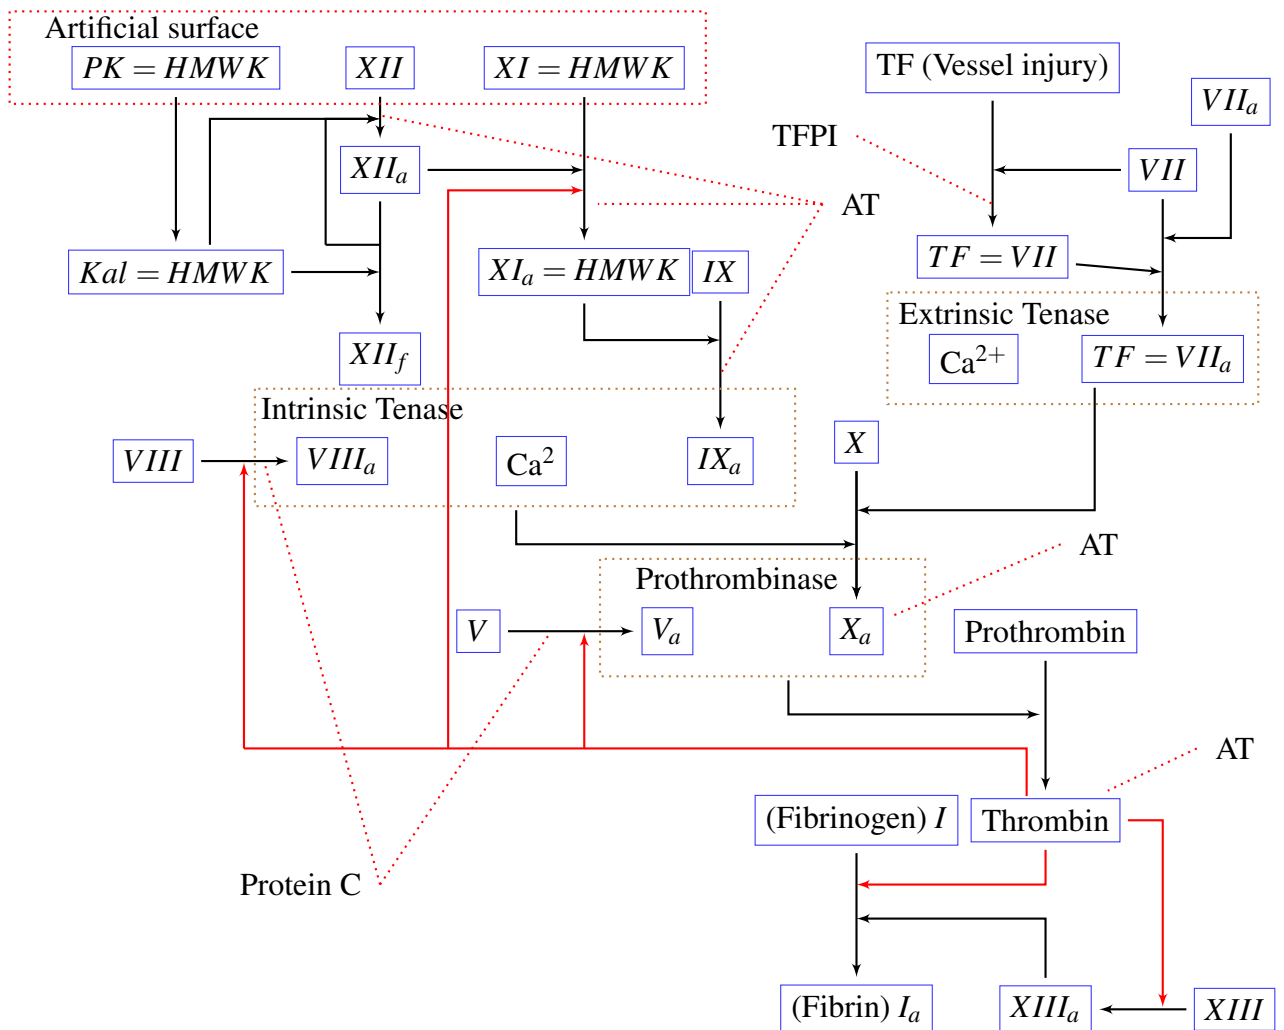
Artificial surface
$PK = HMWK$
$XII$
$XI = HMWK$
TF (Vessel injury)
$VII_a$
TFPI
$XII_a$
$VII$
AT
$Kal = HMWK$
$XI_a = HMWK$
$IX$
$TF = VII$
Extrinsic Tenase
$Ca^{2+}$
$TF = VII_a$
$XII_f$
Intrinsic Tenase
$VIII$
$VIII_a$
$Ca^2$
$IX_a$
$X$
AT
Prothrombinase
$V$
$V_a$
$X_a$
Prothrombin
AT
(Fibrinogen) $I$
Thrombin
Protein C
(Fibrin) $I_a$
$XIII_a$
$XIII$